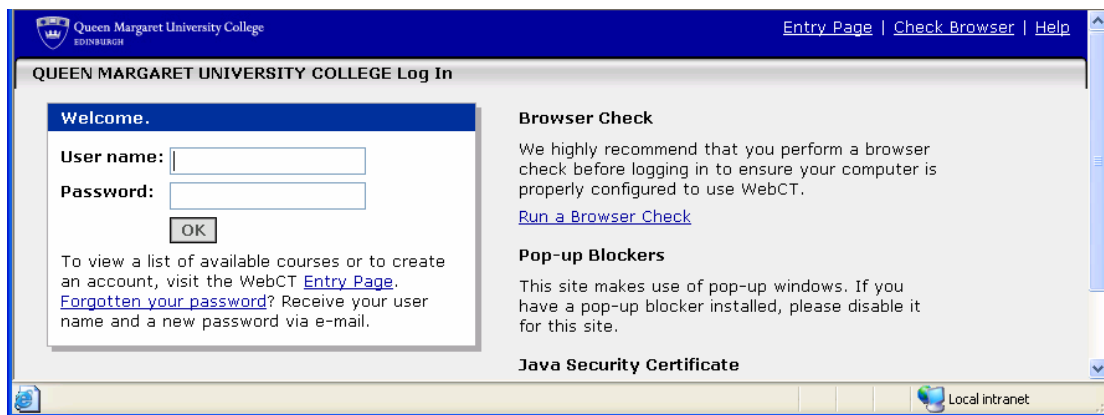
Queen Margaret University College
EDINBURGH

Entry Page | Check Browser | Help

QUEEN MARGARET UNIVERSITY COLLEGE Log In

Welcome.

User name:

Password:

OK

To view a list of available courses or to create an account, visit the WebCT Entry Page. Forgotten your password? Receive your user name and a new password via e-mail.

Browser Check

We highly recommend that you perform a browser check before logging in to ensure your computer is properly configured to use WebCT.

Run a Browser Check

Pop-up Blockers

This site makes use of pop-up windows. If you have a pop-up blocker installed, please disable it for this site.

Java Security Certificate

Local intranet